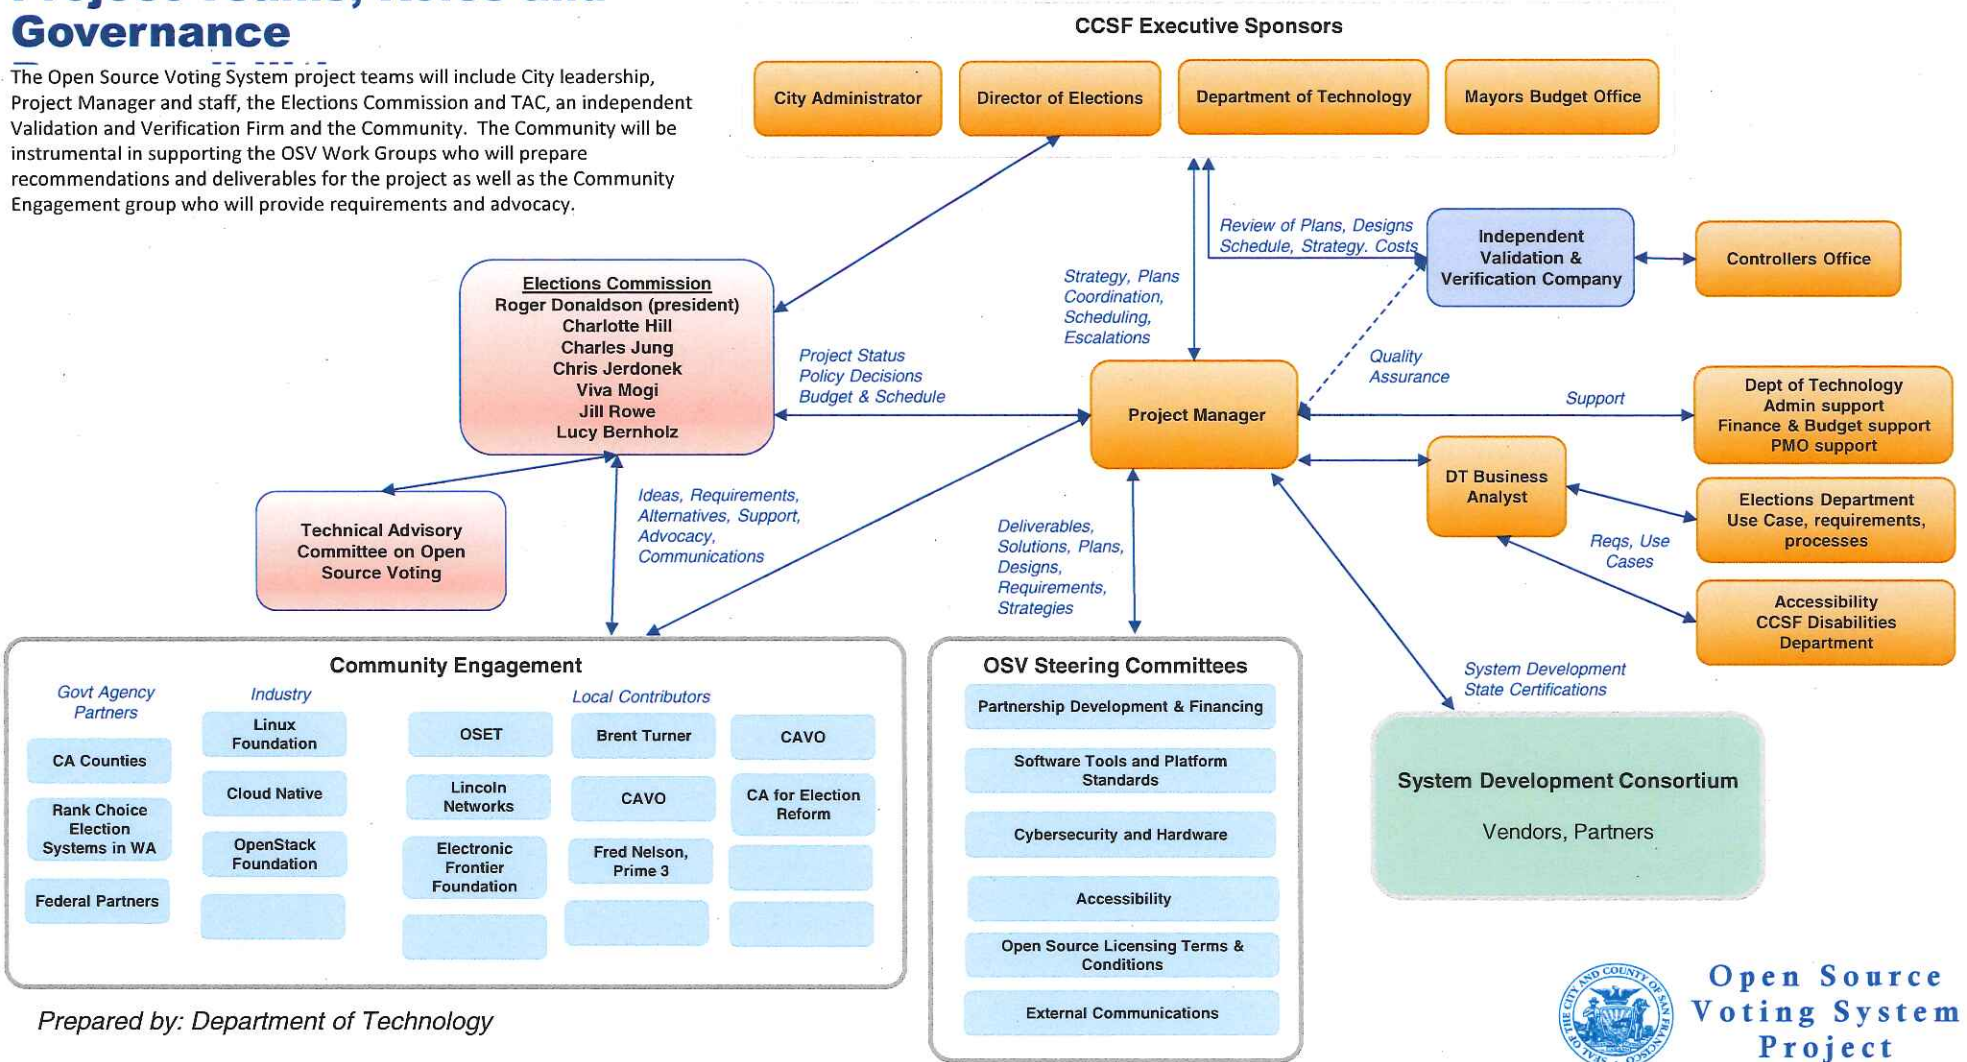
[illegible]
Governance

The Open Source Voting System project teams will include City leadership, Project Manager and staff, the Elections Commission and TAC, an independent Validation and Verification Firm and the Community. The Community will be instrumental in supporting the OSV Work Groups who will prepare recommendations and deliverables for the project as well as the Community Engagement group who will provide requirements and advocacy.

CCSF Executive Sponsors

City Administrator

Director of Elections

Department of Technology

Mayors Budget Office

Review of Plans, Designs Schedule, Strategy, Costs

Independent Validation & Verification Company

Controllers Office

Strategy, Plans Coordination, Scheduling, Escalations

Elections Commission
Roger Donaldson (president)
Charlotte Hill
Charles Jung
Chris Jerdonek
Viva Mogi
Jill Rowe
Lucy Bernholz

Project Status
Policy Decisions
Budget & Schedule

Quality Assurance

Project Manager

Support

Dept of Technology
Admin support
Finance & Budget support
PMO support

DT Business Analyst

Elections Department
Use Case, requirements, processes

Technical Advisory Committee on Open Source Voting

Ideas, Requirements, Alternatives, Support, Advocacy, Communications

Deliverables, Solutions, Plans, Designs, Requirements, Strategies

Reqs, Use Cases

Accessibility
CCSF Disabilities Department

System Development
State Certifications

Community Engagement

Govt Agency Partners

CA Counties

Rank Choice Election Systems in WA

Federal Partners

Industry

Linux Foundation

Cloud Native

OpenStack Foundation

Local Contributors

OSET

Lincoln Networks

Electronic Frontier Foundation

Brent Turner

CAVO

Fred Nelson, Prime 3

CAVO

CA for Election Reform

OSV Steering Committees

Partnership Development & Financing

Software Tools and Platform Standards

Cybersecurity and Hardware

Accessibility

Open Source Licensing Terms & Conditions

External Communications

System Development Consortium

Vendors, Partners

Prepared by: Department of Technology

SEAL OF THE CITY AND COUNTY OF SAN FRANCISCO

Open Source Voting System Project